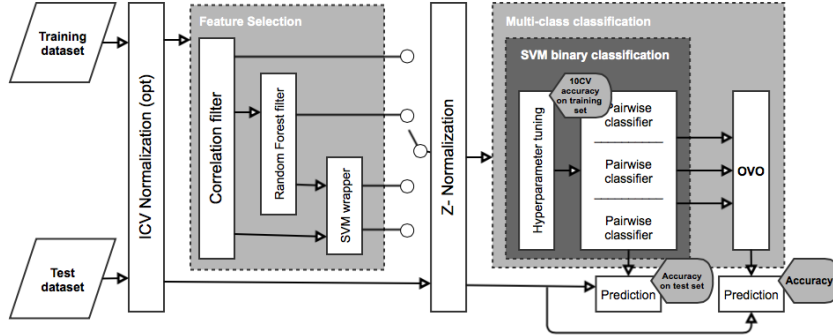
Training dataset

Test dataset

ICV Normalization (opt)

Feature Selection

Correlation filter

Random Forest filter

SVM wrapper

Z- Normalization

Multi-class classification

SVM binary classification

10CV accuracy on training set

Hyperparameter tuning

Pairwise classifier

Pairwise classifier

Pairwise classifier

OVO

Prediction

Accuracy on test set

Prediction

Accuracy